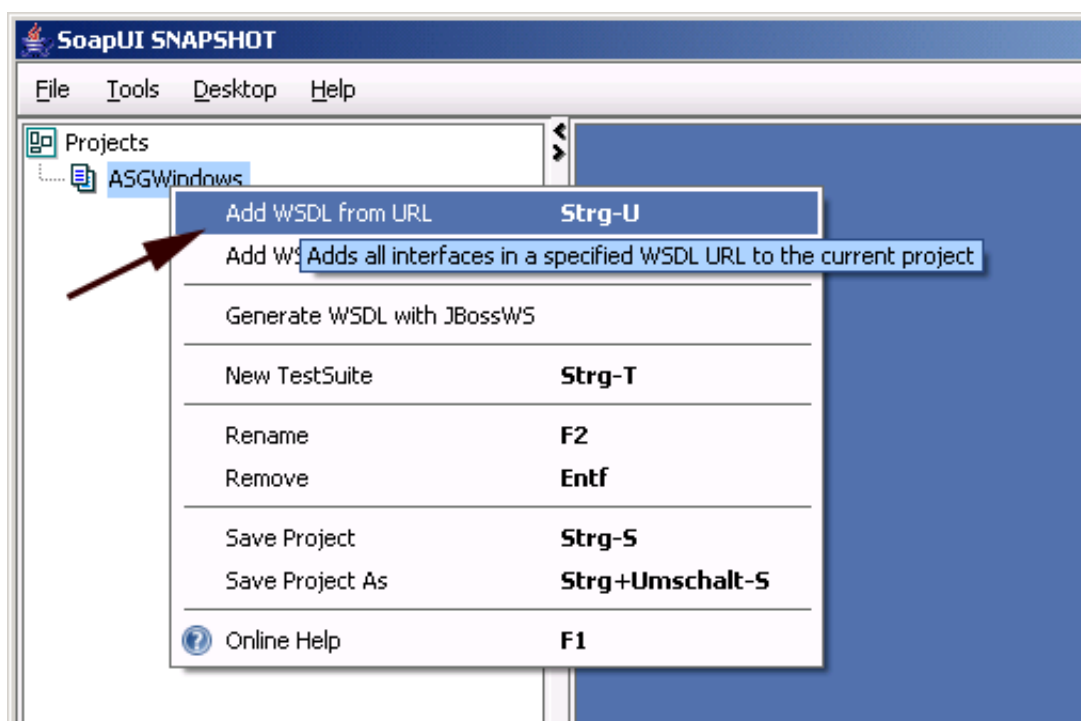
SoapUI SNAPSHOT

File Tools Desktop Help

Projects
ASGWindows

Add WSDL from URL Strg-U
Add WS Adds all interfaces in a specified WSDL URL to the current project

Generate WSDL with JBossWS

New TestSuite Strg-T

Rename F2
Remove Entf

Save Project Strg-S
Save Project As Strg+Umschalt-S

Online Help F1